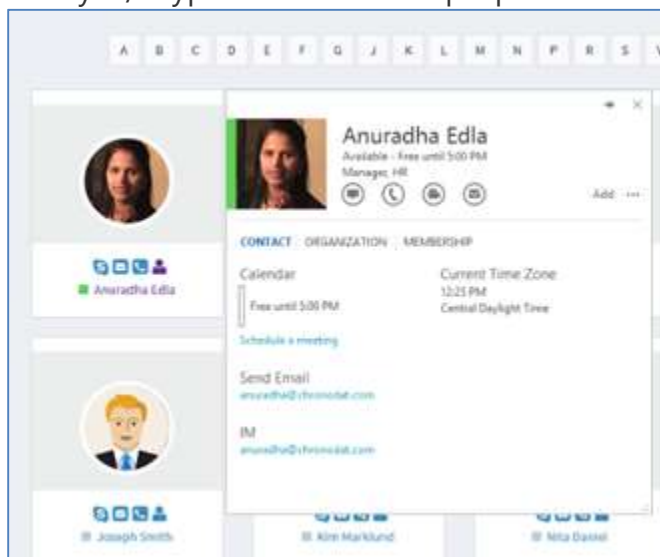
A B C D E F G J K L M N P R S V

Anuradha Edla
Available - Free until 5:00 PM
Manager, HR

Add ···

CONTACT ORGANIZATION MEMBERSHIP

Calendar
Free until 5:00 PM
Schedule a meeting

Current Time Zone
12:25 PM
Central Daylight Time

Send Email
anuradha@chronodat.com

IM
anuradha@chronodat.com

Anuradha Edla

Joseph Smith

Kim Marklund

Nita Daniel